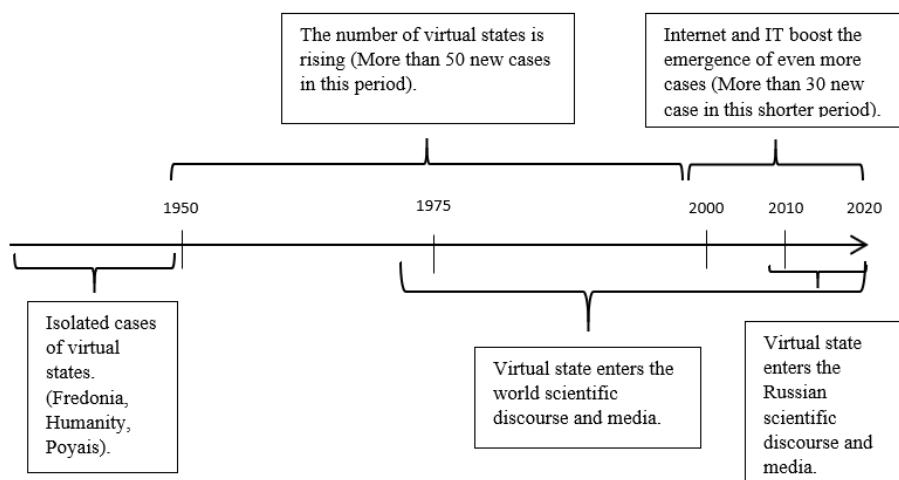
The number of virtual states is rising (More than 50 new cases in this period).

Internet and IT boost the emergence of even more cases (More than 30 new case in this shorter period).

1950

1975

2000

2010

2020

Isolated cases of virtual states. (Fredonia, Humanity, Poyais).

Virtual state enters the world scientific discourse and media.

Virtual state enters the Russian scientific discourse and media.